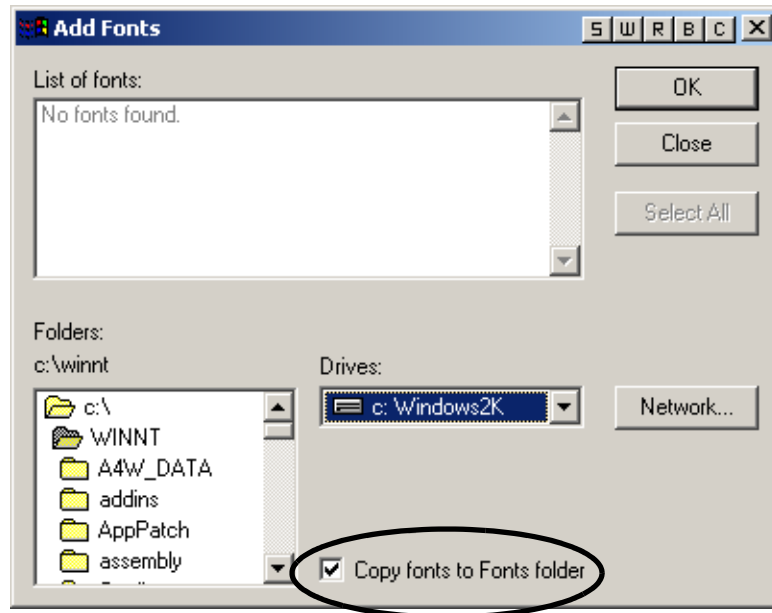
Add Fonts

S W R B C X

List of fonts:

No fonts found.

OK

Close

Select All

Folders:

c:\winnt

c:\

WINNT

A4W_DATA

addins

AppPatch

assembly

Drives:

c: Windows2K

Network...

Copy fonts to Fonts folder